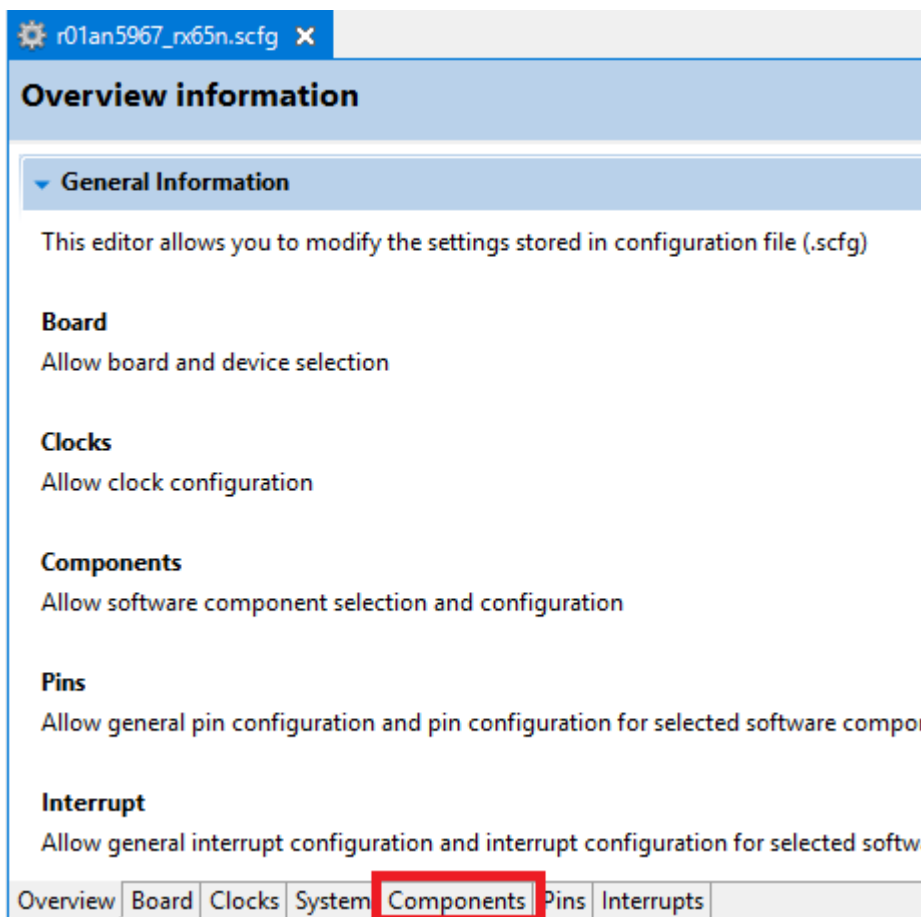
r01an5967_rx65n.scfg ✕

Overview information

General Information

This editor allows you to modify the settings stored in configuration file (.scfg)

Board
Allow board and device selection

Clocks
Allow clock configuration

Components
Allow software component selection and configuration

Pins
Allow general pin configuration and pin configuration for selected software compo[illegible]

Interrupt
Allow general interrupt configuration and interrupt configuration for selected softw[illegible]

Overview | Board | Clocks | System | Components | Pins | Interrupts